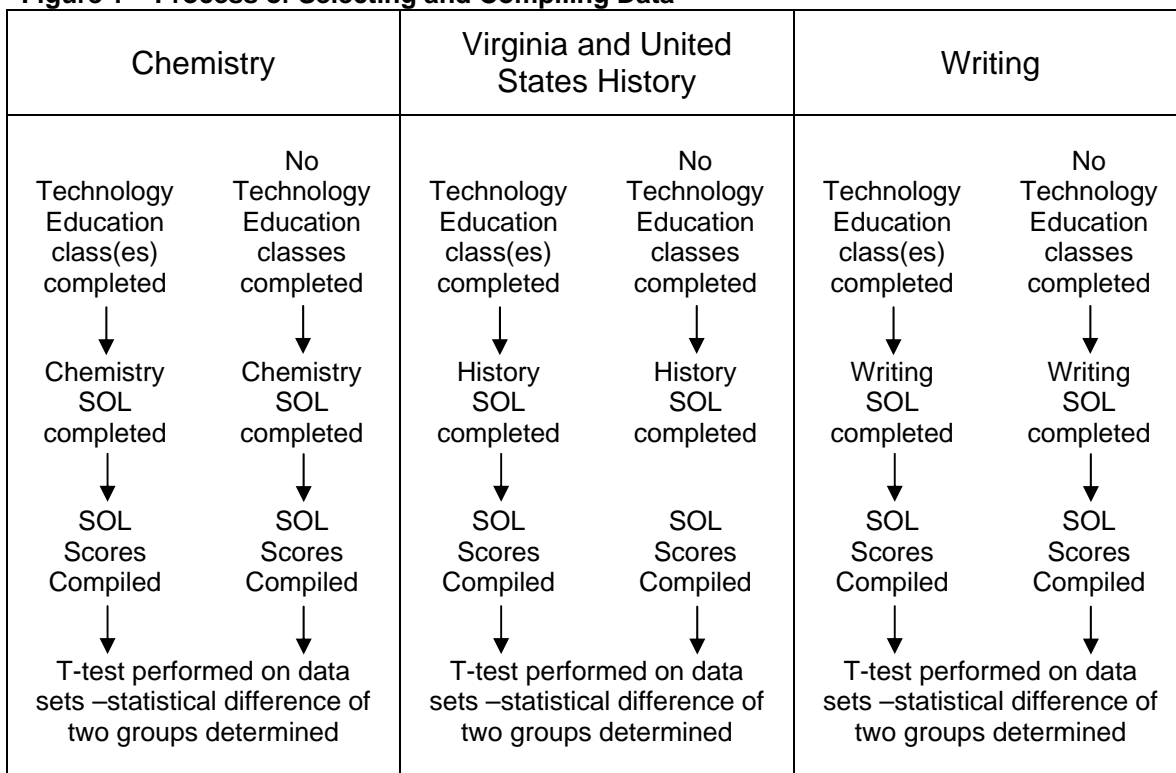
Figure 1 – Process of Selecting and Compiling Data

| Chemistry | Virginia and United States History | Writing |
|---|---|---|
| Technology Education class(es) completed / No Technology Education classes completed | Technology Education class(es) completed / No Technology Education classes completed | Technology Education class(es) completed / No Technology Education classes completed |
| Chemistry SOL completed / Chemistry SOL completed | History SOL completed / History SOL completed | Writing SOL completed / Writing SOL completed |
| SOL Scores Compiled / SOL Scores Compiled | SOL Scores Compiled / SOL Scores Compiled | SOL Scores Compiled / SOL Scores Compiled |
| T-test performed on data sets –statistical difference of two groups determined | T-test performed on data sets –statistical difference of two groups determined | T-test performed on data sets –statistical difference of two groups determined |